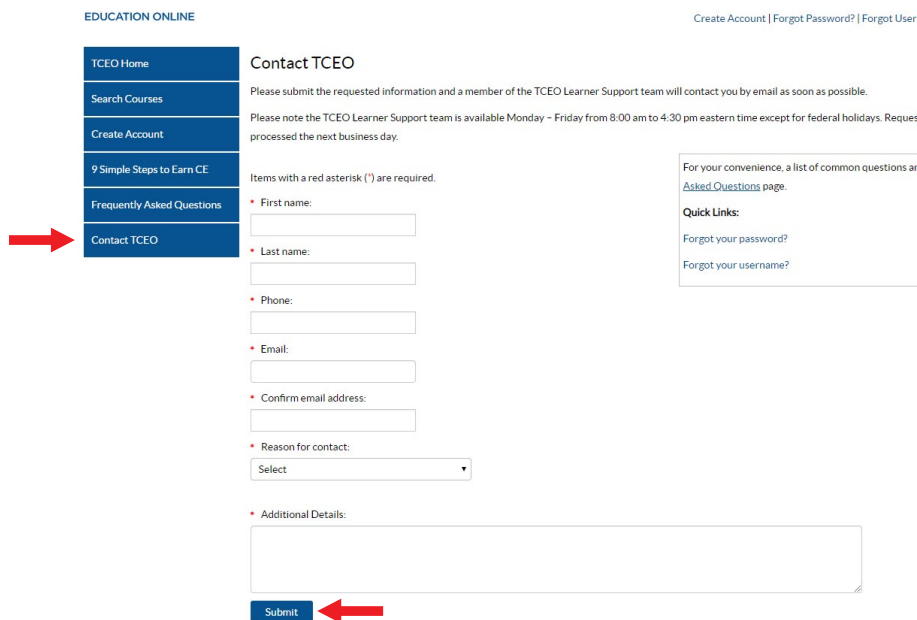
EDUCATION ONLINE

Create Account | Forgot Password? | Forgot User

TCEO Home
Search Courses
Create Account
9 Simple Steps to Earn CE
Frequently Asked Questions
Contact TCEO

Contact TCEO

Please submit the requested information and a member of the TCEO Learner Support team will contact you by email as soon as possible.

Please note the TCEO Learner Support team is available Monday – Friday from 8:00 am to 4:30 pm eastern time except for federal holidays. Reques processed the next business day.

Items with a red asterisk (*) are required.

For your convenience, a list of common questions ar Asked Questions page.

Quick Links:

Forgot your password?

Forgot your username?

* First name:

* Last name:

* Phone:

* Email:

* Confirm email address:

* Reason for contact:

Select

* Additional Details:

Submit